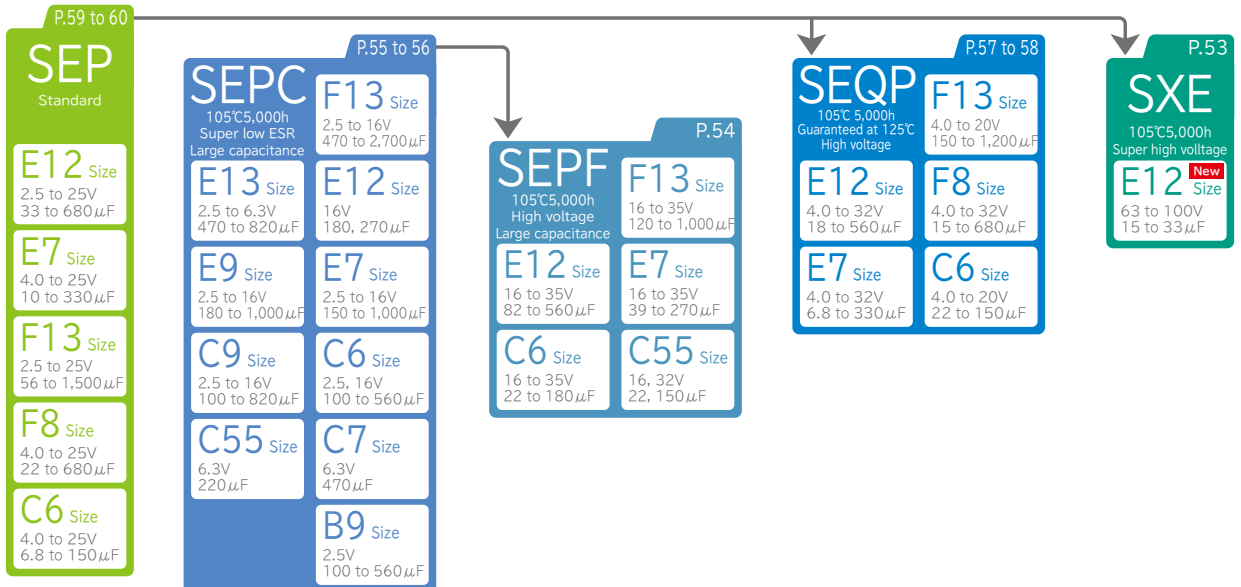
P.59 to 60
SEP
Standard

E12 Size
2.5 to 25V
33 to 680$\mu$F

E7 Size
4.0 to 25V
10 to 330$\mu$F

F13 Size
2.5 to 25V
56 to 1,500$\mu$F

F8 Size
4.0 to 25V
22 to 680$\mu$F

C6 Size
4.0 to 25V
6.8 to 150$\mu$F

P.55 to 56
SEPC
105℃5,000h
Super low ESR
Large capacitance

F13 Size
2.5 to 16V
470 to 2,700$\mu$F

E13 Size
2.5 to 6.3V
470 to 820$\mu$F

E12 Size
16V
180, 270$\mu$F

E9 Size
2.5 to 16V
180 to 1,000$\mu$F

E7 Size
2.5 to 16V
150 to 1,000$\mu$F

C9 Size
2.5 to 16V
100 to 820$\mu$F

C6 Size
2.5, 16V
100 to 560$\mu$F

C55 Size
6.3V
220$\mu$F

C7 Size
6.3V
470$\mu$F

B9 Size
2.5V
100 to 560$\mu$F

P.54
SEPF
105℃5,000h
High voltage
Large capacitance

F13 Size
16 to 35V
120 to 1,000$\mu$F

E12 Size
16 to 35V
82 to 560$\mu$F

E7 Size
16 to 35V
39 to 270$\mu$F

C6 Size
16 to 35V
22 to 180$\mu$F

C55 Size
16, 32V
22, 150$\mu$F

P.57 to 58
SEQP
105℃ 5,000h
Guaranteed at 125℃
High voltage

F13 Size
4.0 to 20V
150 to 1,200$\mu$F

E12 Size
4.0 to 32V
18 to 560$\mu$F

F8 Size
4.0 to 32V
15 to 680$\mu$F

E7 Size
4.0 to 32V
6.8 to 330$\mu$F

C6 Size
4.0 to 20V
22 to 150$\mu$F

P.53
SXE
105℃5,000h
Super high voltage

E12 New Size
63 to 100V
15 to 33$\mu$F